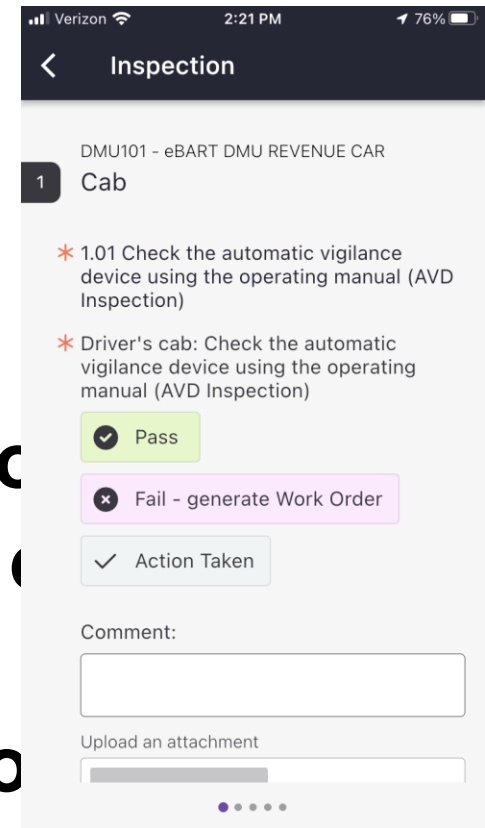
Verizon 2:21 PM 76%

Inspection

DMU101 - eBART DMU REVENUE CAR

1 Cab

* 1.01 Check the automatic vigilance device using the operating manual (AVD Inspection)

* Driver's cab: Check the automatic vigilance device using the operating manual (AVD Inspection)

Pass

Fail - generate Work Order

Action Taken

Comment:

Upload an attachment